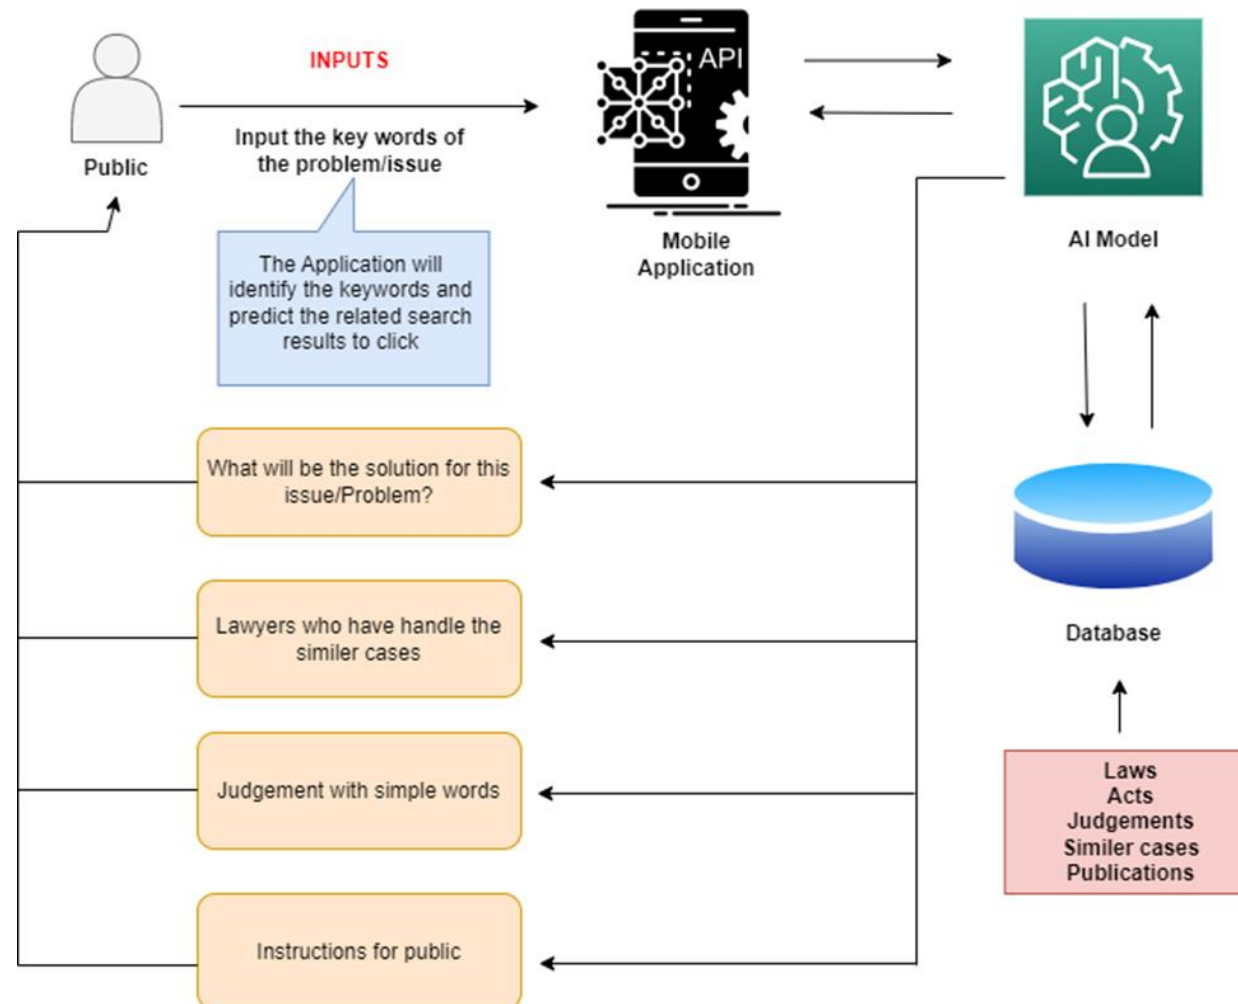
Public

INPUTS

Input the key words of the problem/issue

The Application will identify the keywords and predict the related search results to click

API

Mobile Application

AI Model

What will be the solution for this issue/Problem?

Lawyers who have handle the similer cases

Judgement with simple words

Instructions for public

Database

Laws
Acts
Judgements
Similer cases
Publications